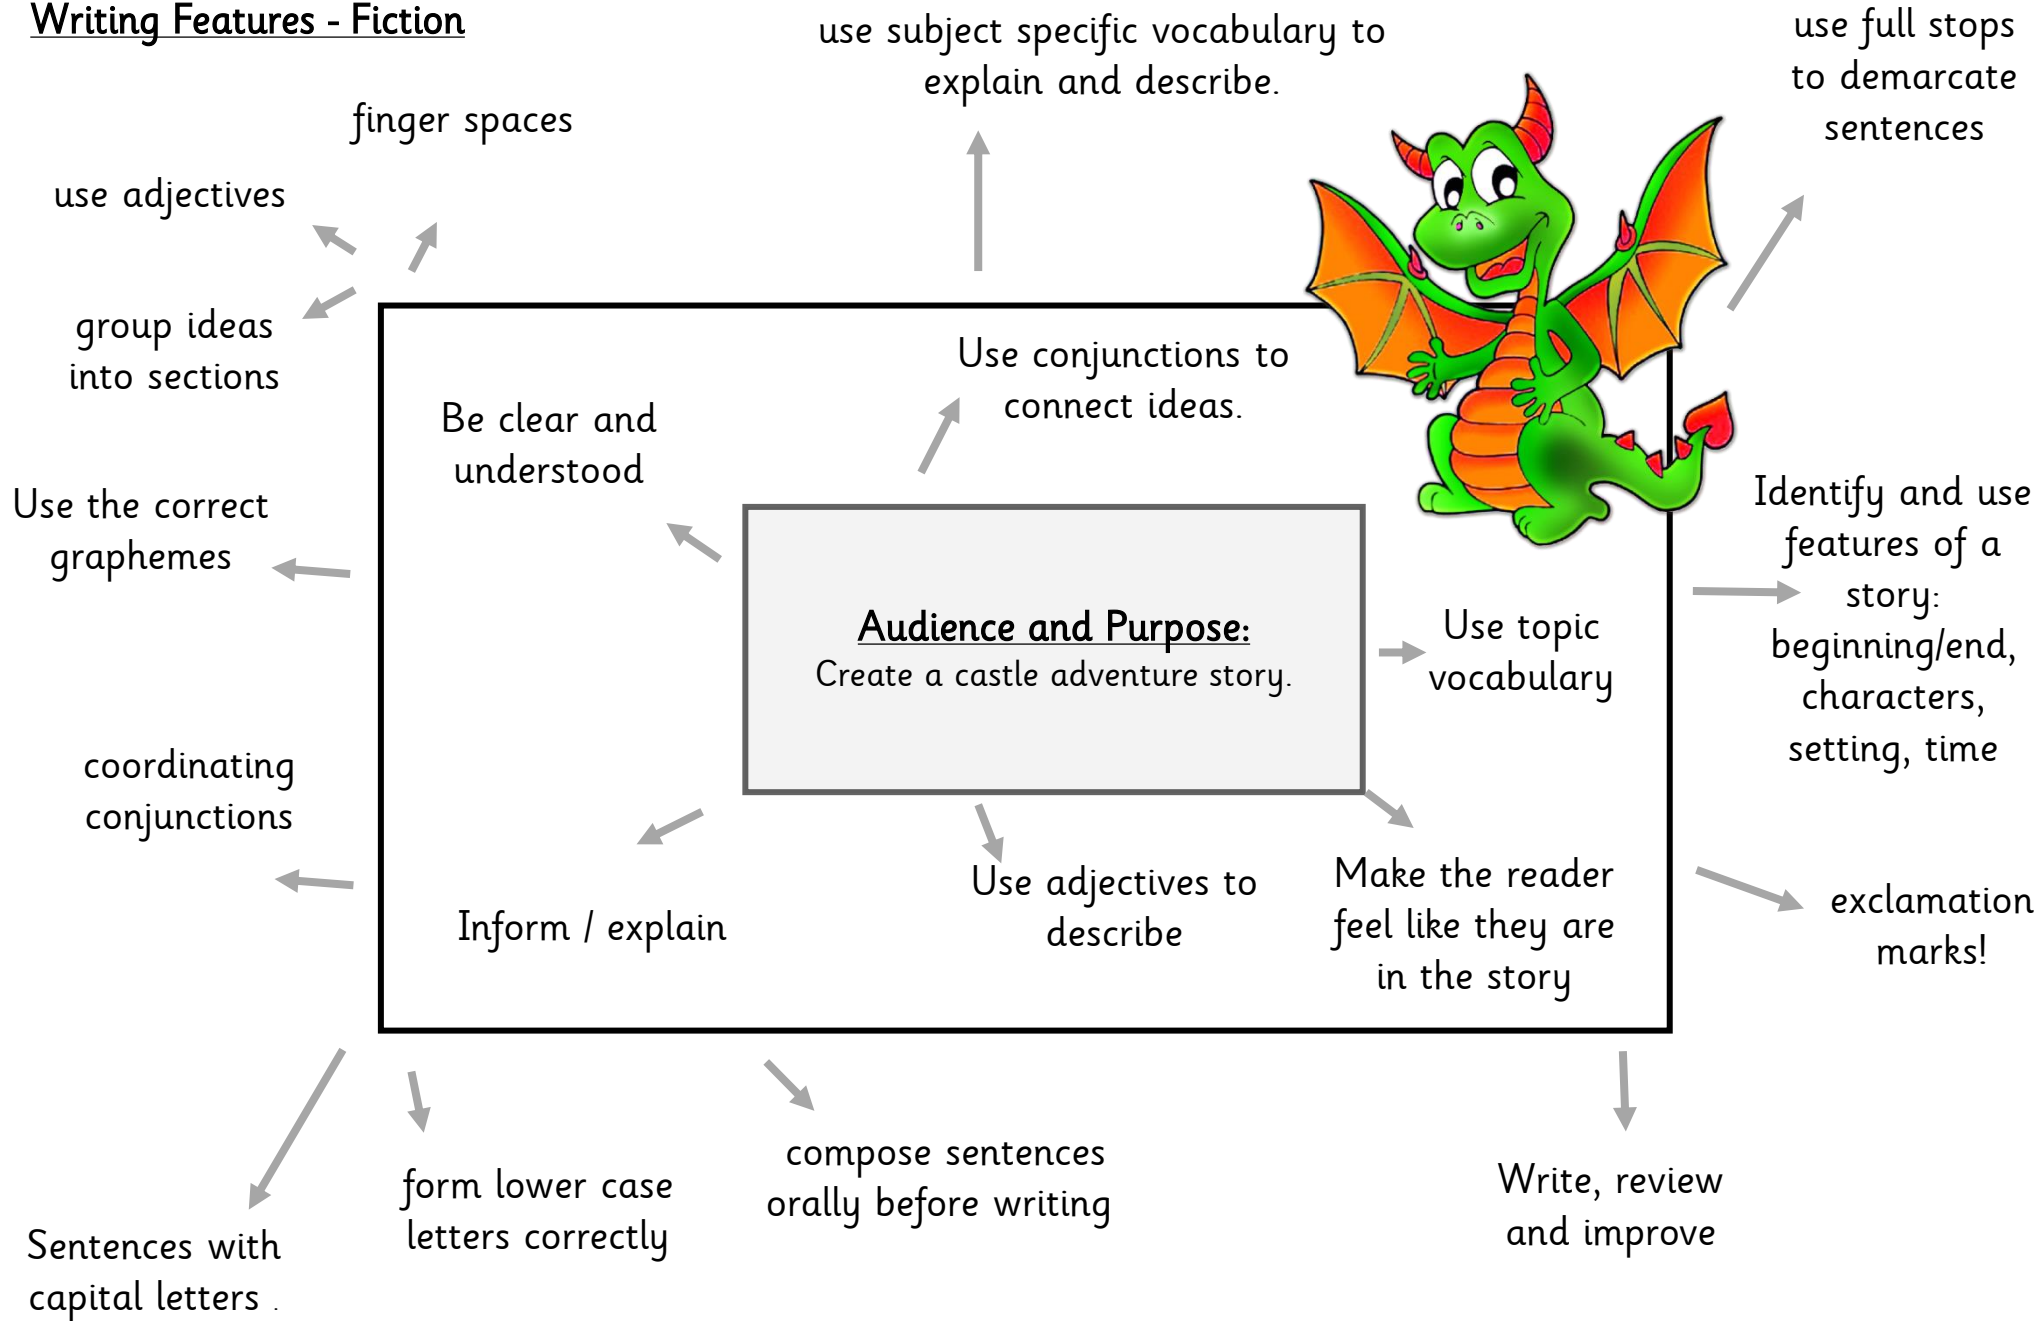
Writing Features - Fiction

finger spaces

use subject specific vocabulary to explain and describe.

use full stops to demarcate sentences

use adjectives

group ideas into sections

Use the correct graphemes

coordinating conjunctions

Be clear and understood

Use conjunctions to connect ideas.

Audience and Purpose:
Create a castle adventure story.

Use topic vocabulary

Identify and use features of a story: beginning/end, characters, setting, time

Inform / explain

Use adjectives to describe

Make the reader feel like they are in the story

exclamation marks!

Sentences with capital letters .

form lower case letters correctly

compose sentences orally before writing

Write, review and improve